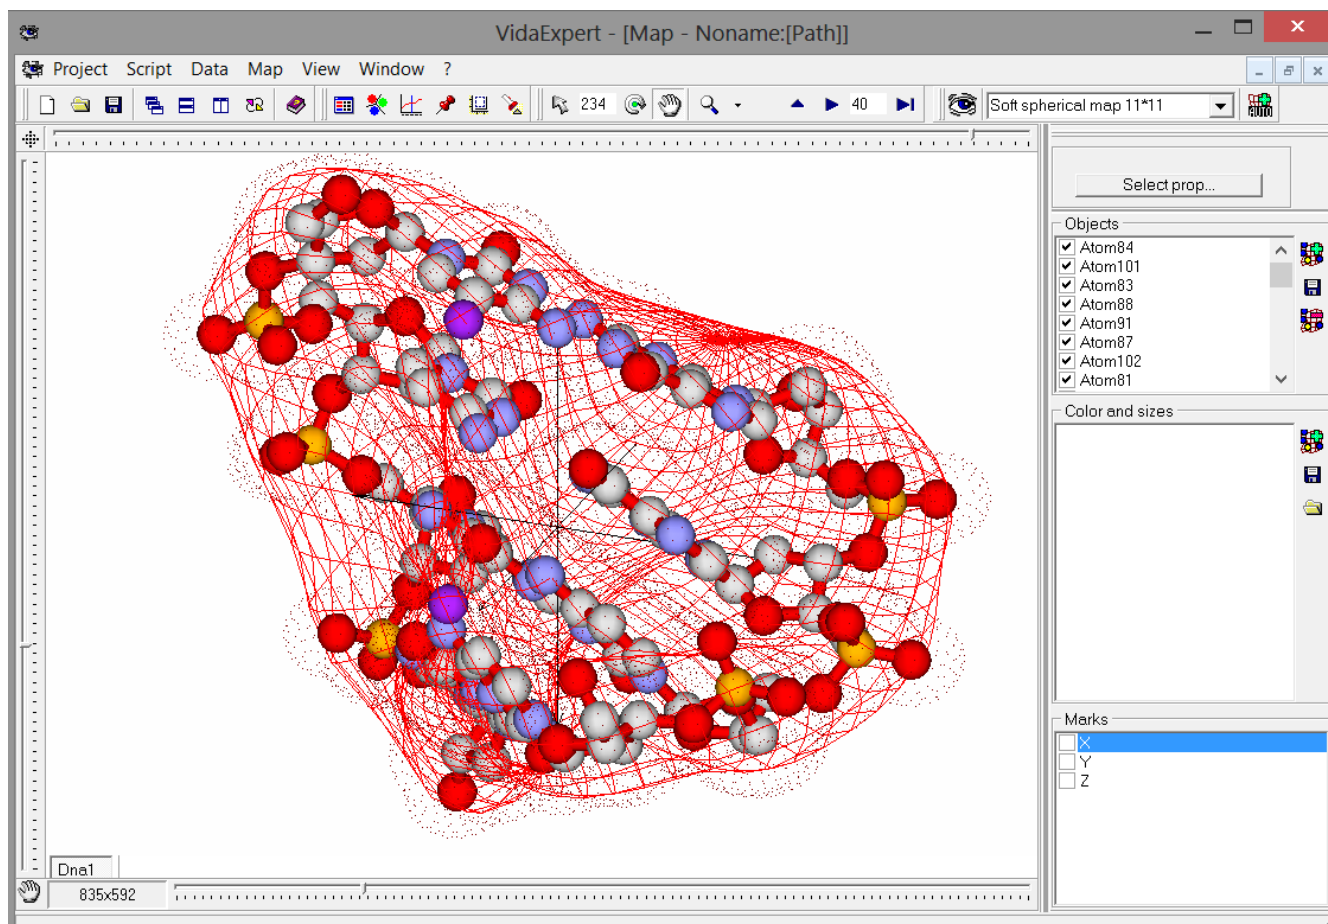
VidaExpert - [Map - Noname:[Path]]

Project Script Data Map View Window ?

234 40

Soft spherical map 11*11

Select prop...

Objects
Atom84
Atom101
Atom83
Atom88
Atom91
Atom87
Atom102
Atom81

Color and sizes

Marks
X
Y
Z

Dna1

835x592